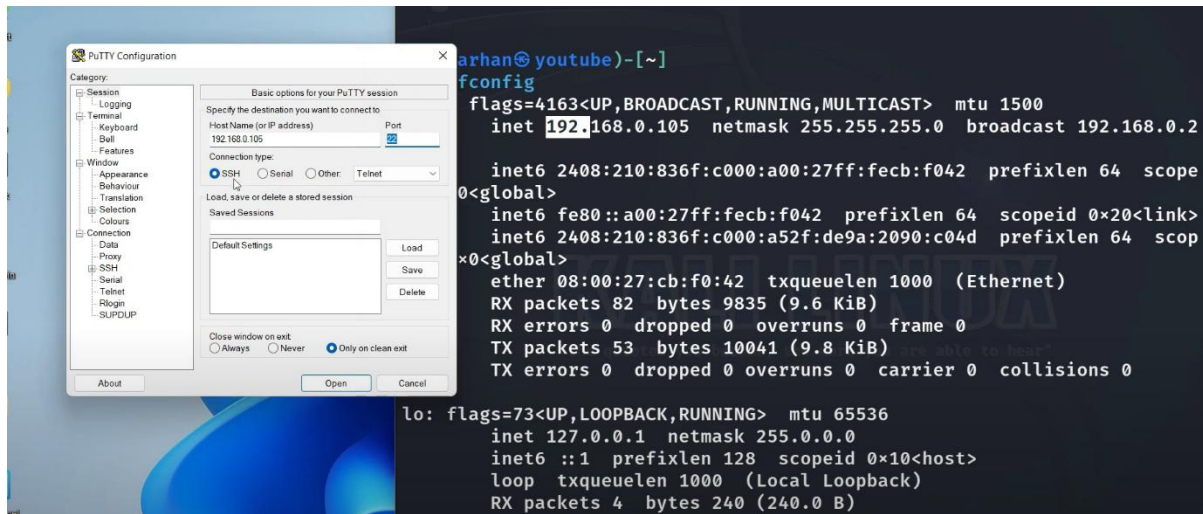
PuTTY Configuration

Category:
Session
Logging
Terminal
Keyboard
Bell
Features
Window
Appearance
Behaviour
Translation
Selection
Colours
Connection
Data
Proxy
SSH
Serial
Telnet
Rlogin
SUPDUP

Basic options for your PuTTY session
Specify the destination you want to connect to
Host Name (or IP address)
192.168.0.105
Port
22
Connection type:
SSH Serial Other: Telnet
Load, save or delete a stored session
Saved Sessions
Default Settings
Load
Save
Delete
Close window on exit:
Always Never Only on clean exit
About
Open
Cancel

arhan㉿youtube)-[~]
fconfig
flags=4163<UP,BROADCAST,RUNNING,MULTICAST> mtu 1500
inet 192.168.0.105 netmask 255.255.255.0 broadcast 192.168.0.2

inet6 2408:210:836f:c000:a00:27ff:fecb:f042 prefixlen 64 scope
0<global>
inet6 fe80::a00:27ff:fecb:f042 prefixlen 64 scopeid 0×20<link>
inet6 2408:210:836f:c000:a52f:de9a:2090:c04d prefixlen 64 scop
×0<global>
ether 08:00:27:cb:f0:42 txqueuelen 1000 (Ethernet)
RX packets 82 bytes 9835 (9.6 KiB)
RX errors 0 dropped 0 overruns 0 frame 0
TX packets 53 bytes 10041 (9.8 KiB)
TX errors 0 dropped 0 overruns 0 carrier 0 collisions 0

lo: flags=73<UP,LOOPBACK,RUNNING> mtu 65536
inet 127.0.0.1 netmask 255.0.0.0
inet6 ::1 prefixlen 128 scopeid 0×10<host>
loop txqueuelen 1000 (Local Loopback)
RX packets 4 bytes 240 (240.0 B)